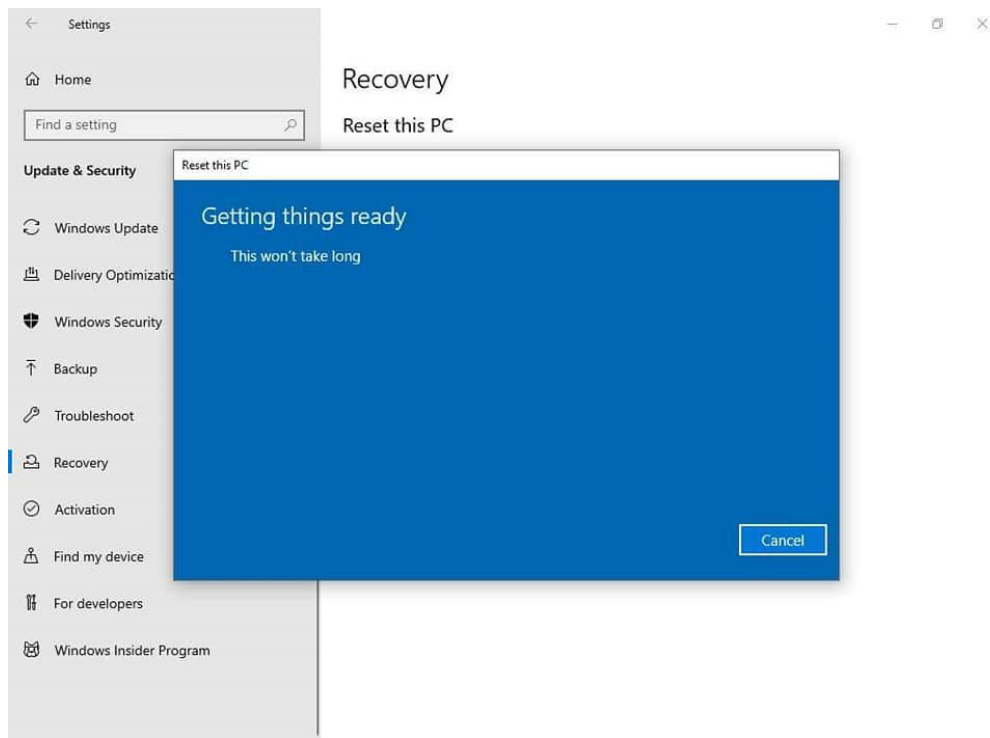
Settings

Home

Find a setting

Update & Security

Windows Update

Delivery Optimizatio

Windows Security

Backup

Troubleshoot

Recovery

Activation

Find my device

For developers

Windows Insider Program

Recovery

Reset this PC

Reset this PC

Getting things ready

This won't take long

Cancel